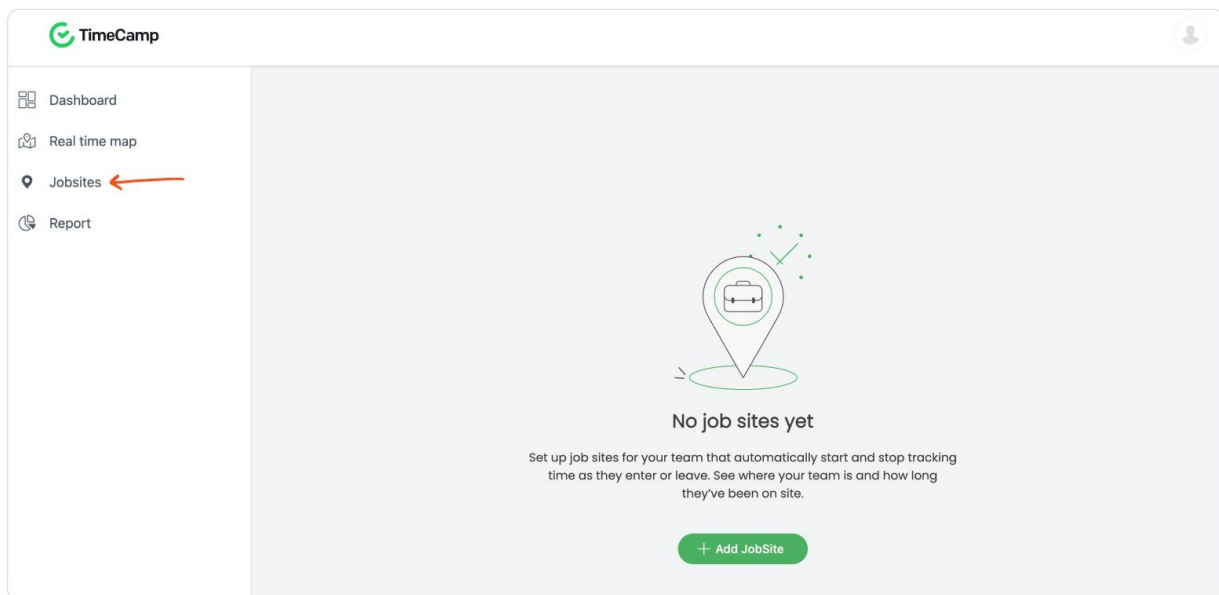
TimeCamp

Dashboard
Real time map
Jobsites
Report

No job sites yet

Set up job sites for your team that automatically start and stop tracking time as they enter or leave. See where your team is and how long they've been on site.

+ Add JobSite